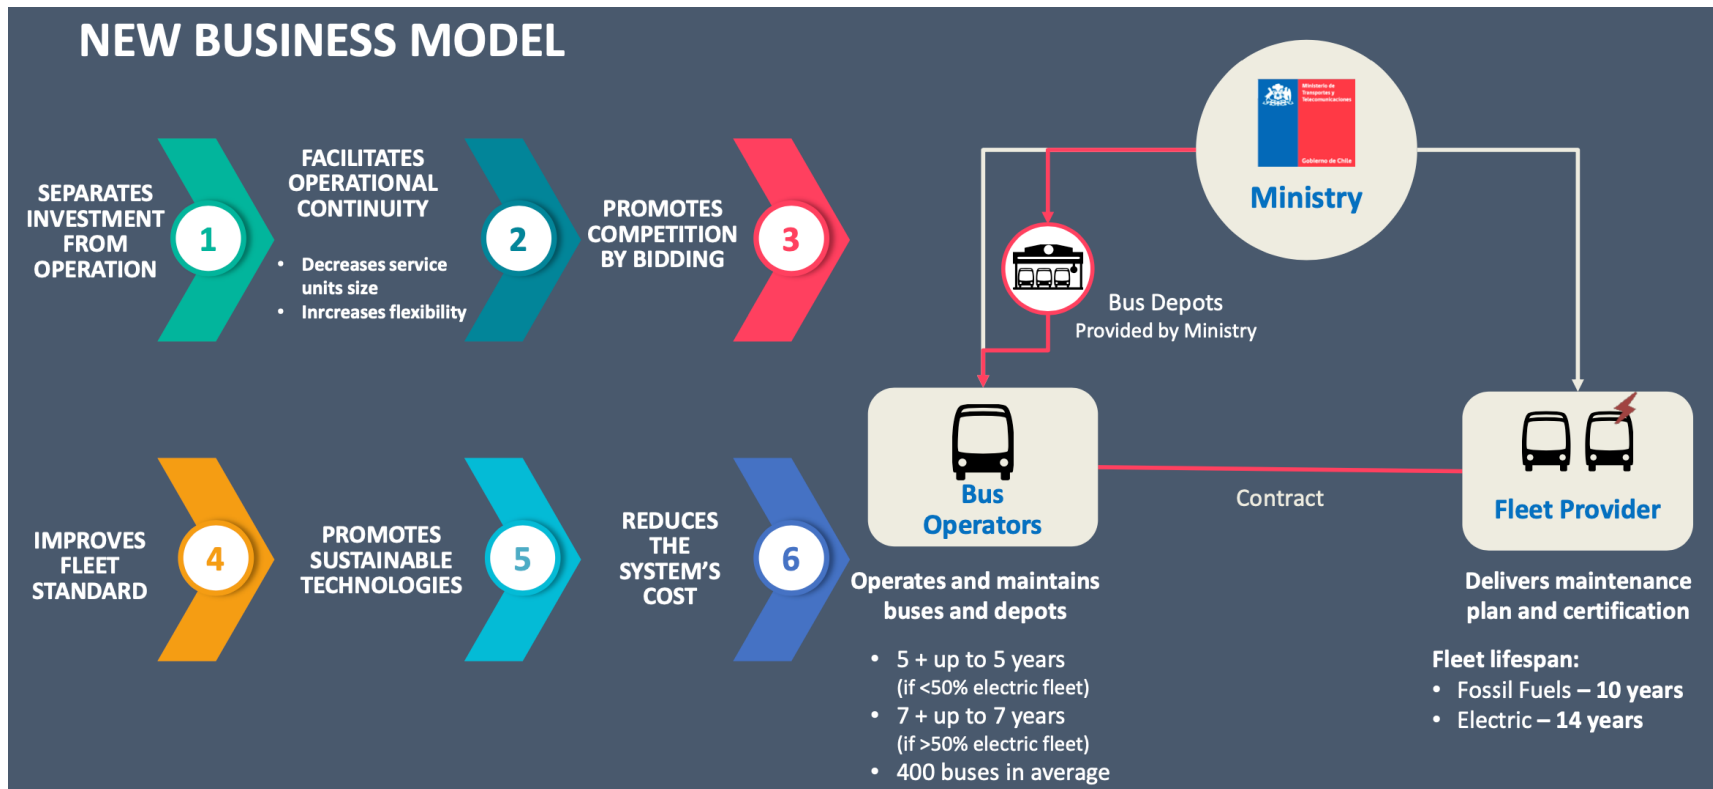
NEW BUSINESS MODEL

SEPARATES INVESTMENT FROM OPERATION

1

FACILITATES OPERATIONAL CONTINUITY

- Decreases service units size
- Inrcreases flexibility

2

PROMOTES COMPETITION BY BIDDING

3

IMPROVES FLEET STANDARD

4

PROMOTES SUSTAINABLE TECHNOLOGIES

5

REDUCES THE SYSTEM'S COST

6

Ministerio de Transportes y Telecomunicaciones

Gobierno de Chile

Ministry

Bus Depots
Provided by Ministry

Bus Operators

Contract

Fleet Provider

Operates and maintains buses and depots

- 5 + up to 5 years (if <50% electric fleet)
- 7 + up to 7 years (if >50% electric fleet)
- 400 buses in average

Delivers maintenance plan and certification

Fleet lifespan:
- Fossil Fuels – 10 years
- Electric – 14 years